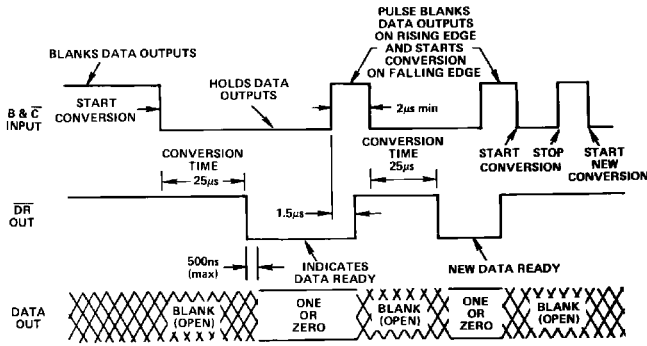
BLANKS DATA OUTPUTS

PULSE BLANKS DATA OUTPUTS ON RISING EDGE AND STARTS CONVERSION ON FALLING EDGE

HOLDS DATA OUTPUTS

$B \& \overline{C}$ INPUT

START CONVERSION

2μs min

START CONVERSION

STOP

START NEW CONVERSION

CONVERSION TIME 25μs

CONVERSION TIME 25μs

$\overline{DR}$ OUT

1.5μs

500ns (max)

INDICATES DATA READY

NEW DATA READY

DATA OUT

BLANK (OPEN)

ONE OR ZERO

BLANK (OPEN)

ONE OR ZERO

BLANK (OPEN)